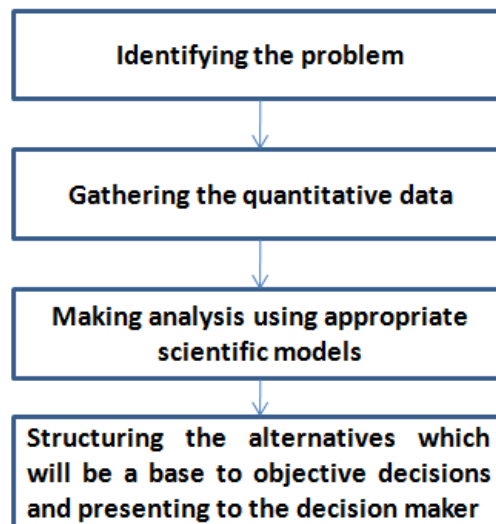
Identifying the problem

Gathering the quantitative data

Making analysis using appropriate scientific models

Structuring the alternatives which will be a base to objective decisions and presenting to the decision maker